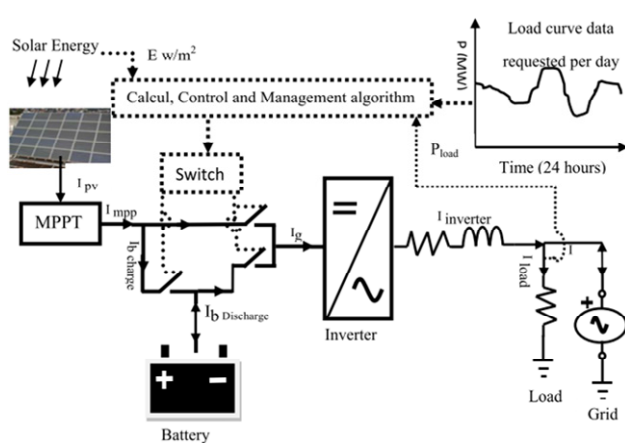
Solar Energy

E w/m$^2$

Calcul, Control and Management algorithm

Load curve data requested per day

P (MW)

Time (24 hours)

$P_{load}$

Switch

$I_{pv}$

MPPT

$I_{mpp}$

$I_b$ charge

$I_g$

$I_{inverter}$

$I_{load}$

$I_b$ Discharge

Inverter

+ −

Battery

Load

Grid